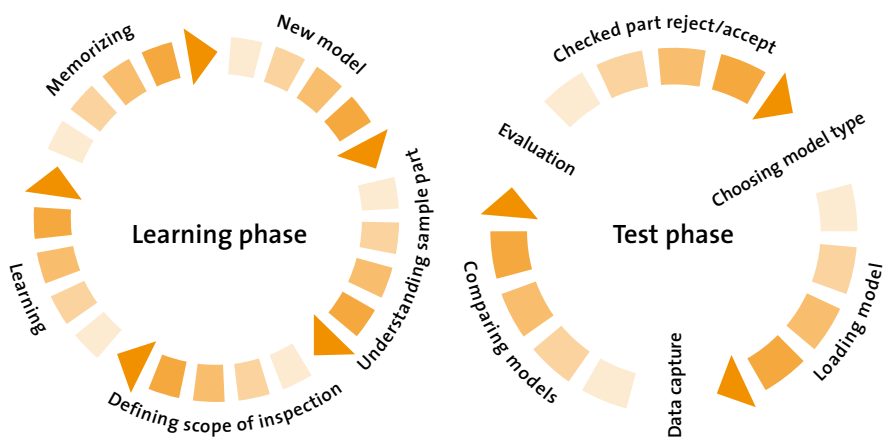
Memorizing

New model

Understanding sample part

Defining scope of inspection

Learning

Learning phase

Checked part reject/accept

Choosing model type

Loading model

Data capture

Comparing models

Evaluation

Test phase